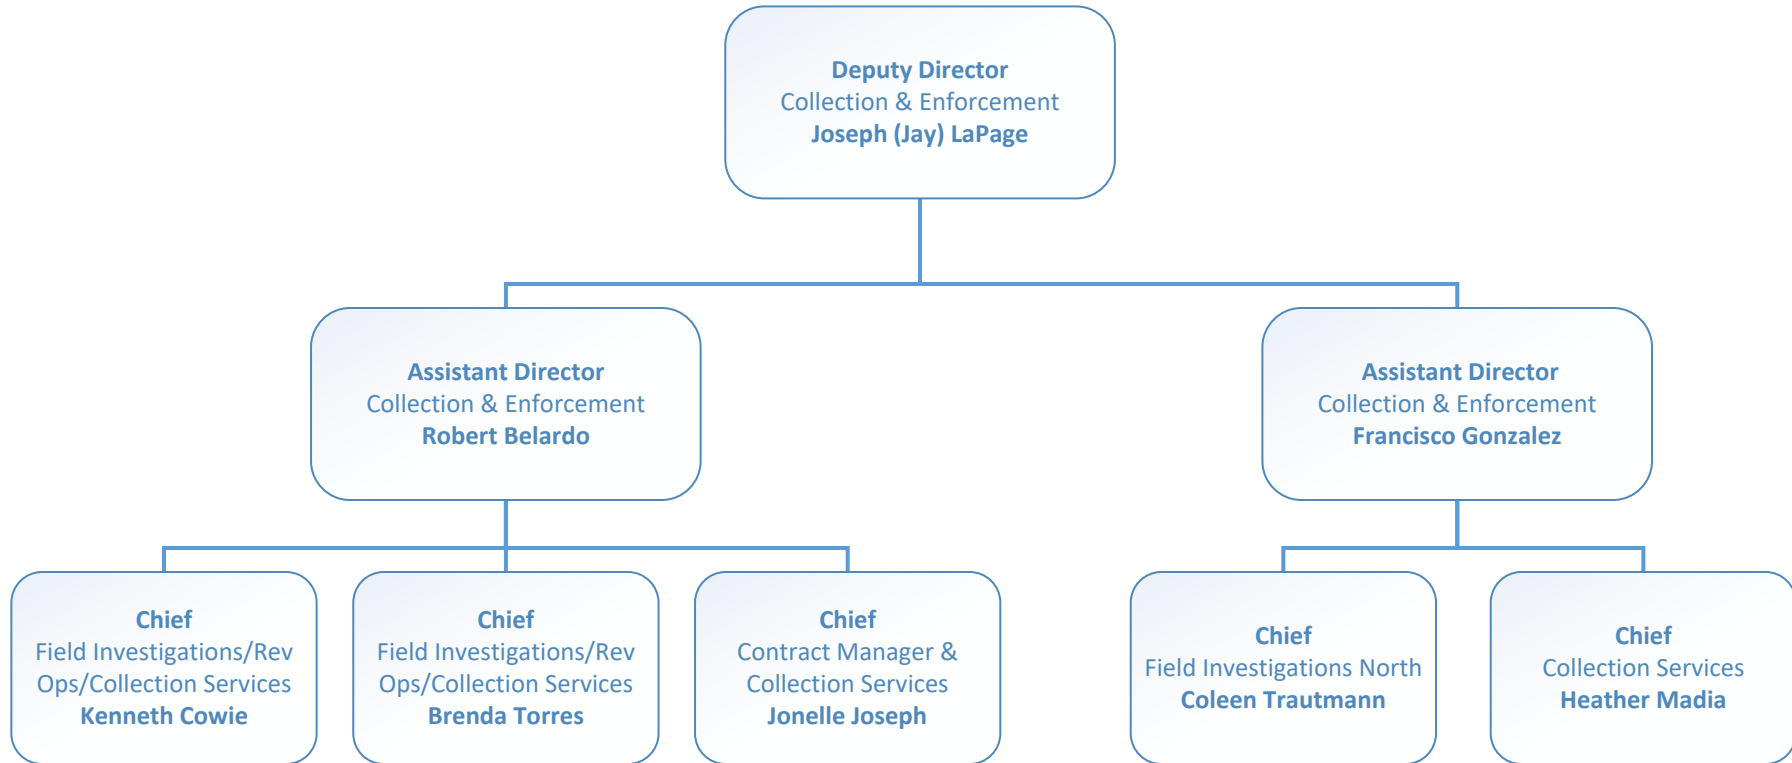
Deputy Director
Collection & Enforcement
Joseph (Jay) LaPage

Assistant Director
Collection & Enforcement
Robert Belardo

Assistant Director
Collection & Enforcement
Francisco Gonzalez

Chief
Field Investigations/Rev Ops/Collection Services
Kenneth Cowie

Chief
Field Investigations/Rev Ops/Collection Services
Brenda Torres

Chief
Contract Manager & Collection Services
Jonelle Joseph

Chief
Field Investigations North
Coleen Trautmann

Chief
Collection Services
Heather Madia